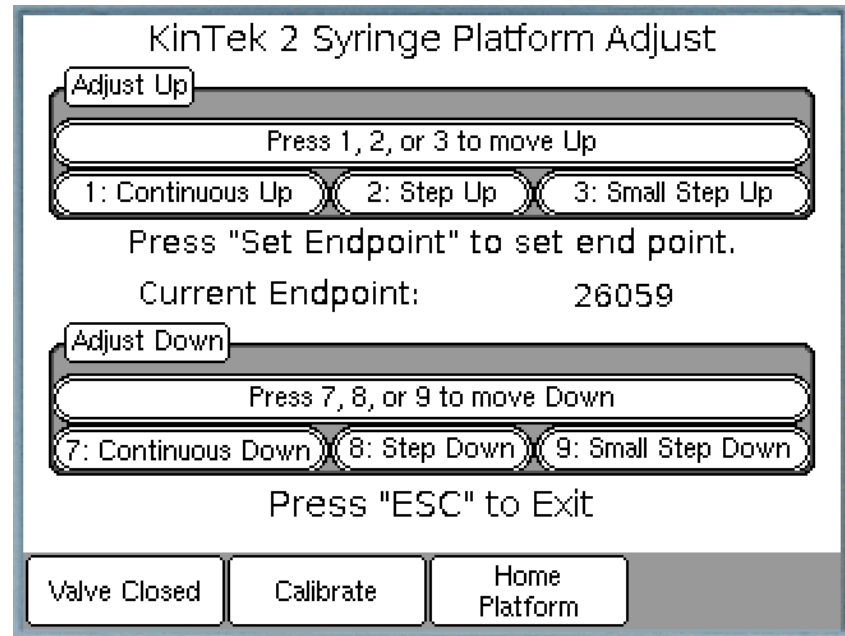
KinTek 2 Syringe Platform Adjust

Adjust Up

Press 1, 2, or 3 to move Up

1: Continuous Up
2: Step Up
3: Small Step Up

Press "Set Endpoint" to set end point.

Current Endpoint: 26059

Adjust Down

Press 7, 8, or 9 to move Down

7: Continuous Down
8: Step Down
9: Small Step Down

Press "ESC" to Exit

Valve Closed
Calibrate
Home Platform